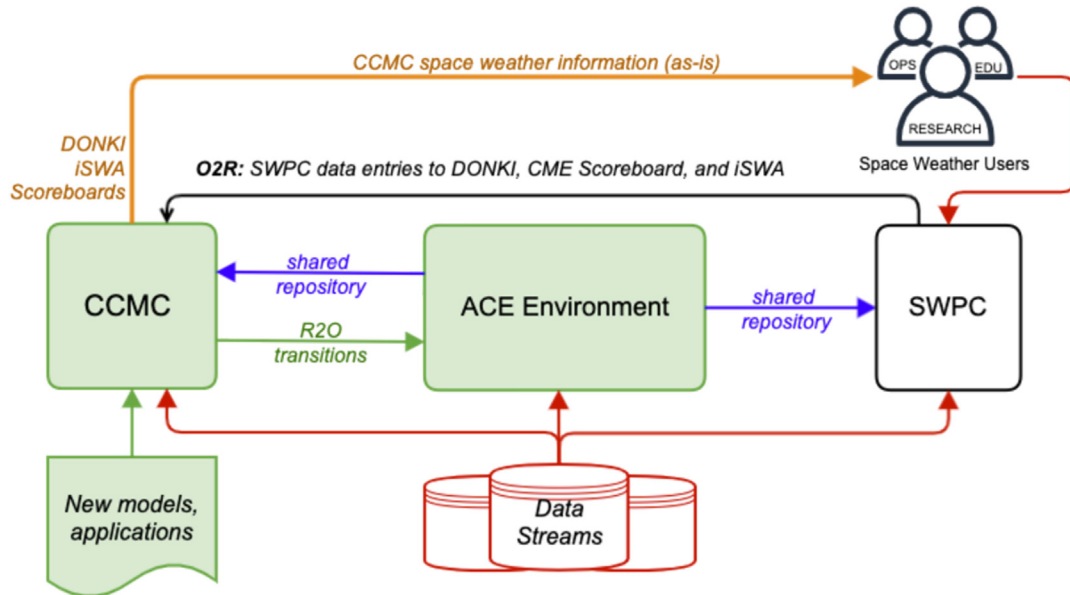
CCMC space weather information (as-is)

OPS

EDU

RESEARCH

Space Weather Users

DONKI
iSWA
Scoreboards

O2R: SWPC data entries to DONKI, CME Scoreboard, and iSWA

CCMC

shared repository

ACE Environment

shared repository

SWPC

R2O transitions

New models, applications

Data Streams